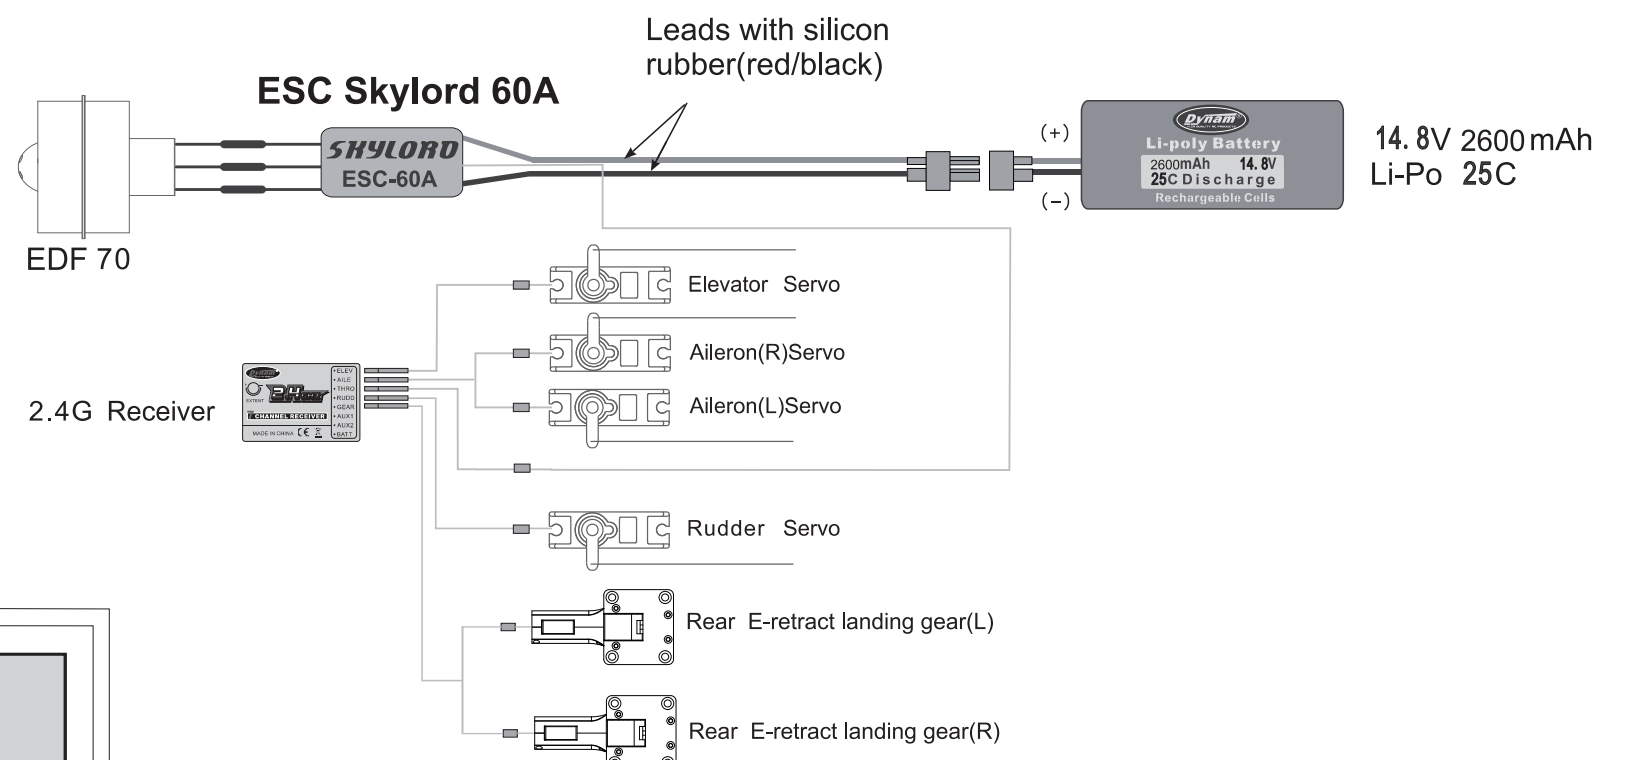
Leads with silicon rubber(red/black)

ESC Skylord 60A

SKYLORD
ESC-60A

EDF 70

(+)

(-)

Dynam

Li-poly Battery

2600mAh 14.8V
25C Discharge

Rechargeable Cells

14.8V 2600mAh
Li-Po 25C

Elevator Servo

Aileron(R)Servo

Aileron(L)Servo

2.4G Receiver

Dynam

CHANNEL RECEIVER

MADE IN CHINA CE

•ELEV
•AILE
•THRO
•RUDD
•GEAR
•AUX1
•AUX2
•BATT

Rudder Servo

Rear E-retract landing gear(L)

Rear E-retract landing gear(R)